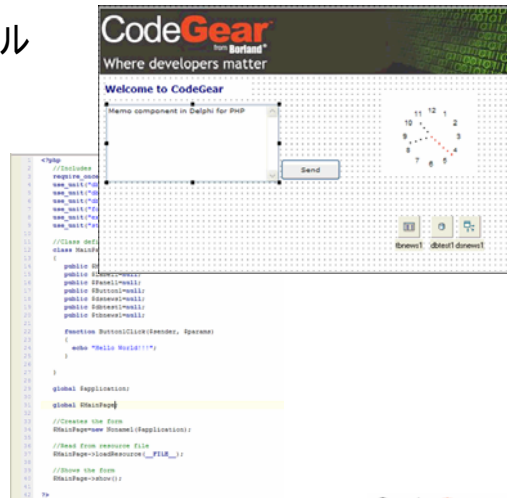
ル

CodeGear from Borland
Where developers matter

Welcome to CodeGear

Memo component in Delphi for PHP

Send

12 1 2 3 4 5 6 7 8 9 10 11

fbnews1 dbtest1 dsnews1

<?php
//Includes
require_once
use_unit("
use_unit("
use_unit("
use_unit("
use_unit("
use_unit("

//Class defi
class MainFo
{
public $M
public $Memo1=null;
public $Panel1=null;
public $Button1=null;
public $dsnews1=null;
public $dbtest1=null;
public $tbnews1=null;

function Button1Click($sender, $params)
{
echo "Hello World!!!";
}

}

global $application;

global $MainPage;

//Creates the form
$MainPage=new Mainpage($application);

//Read from resource file
$MainPage->loadResource(__FILE__);

//Shows the form
$MainPage->show();

?>